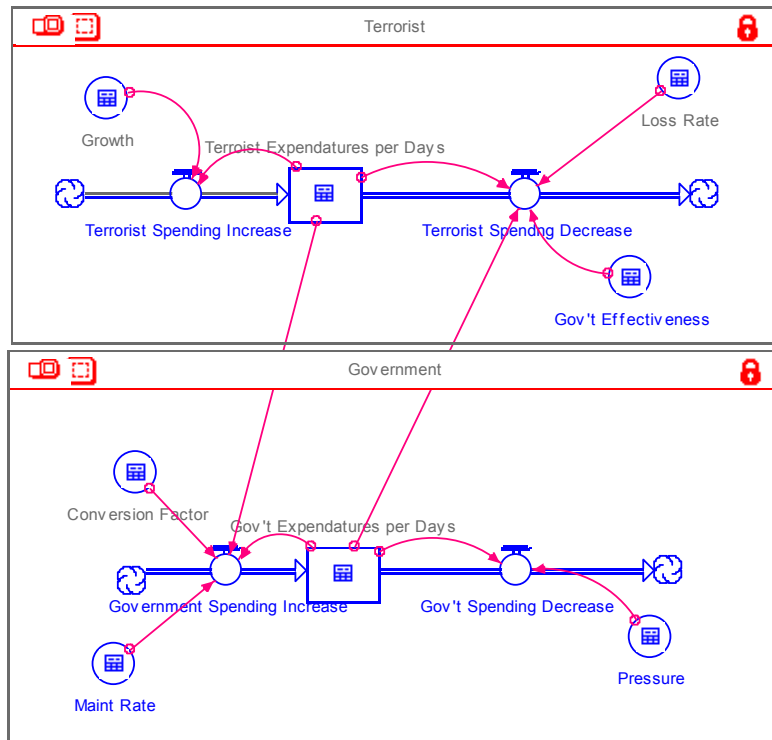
Terrorist

Growth

Terroist Expendatures per Days

Loss Rate

Terrorist Spending Increase

Terrorist Spending Decrease

Gov't Effectiveness

Government

Conversion Factor

Gov't Expendatures per Days

Government Spending Increase

Gov't Spending Decrease

Pressure

Maint Rate